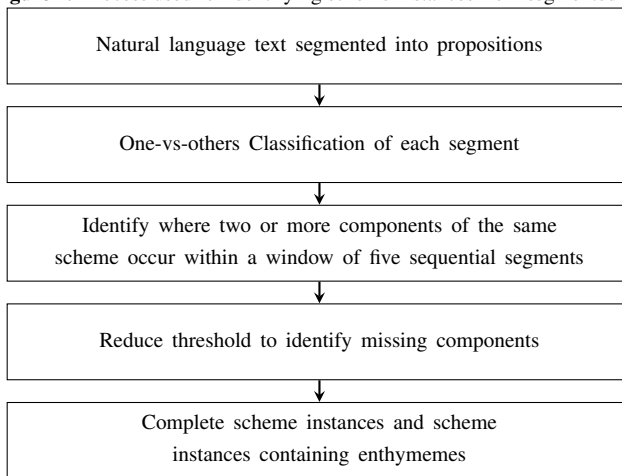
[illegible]

Natural language text segmented into propositions

One-vs-others Classification of each segment

Identify where two or more components of the same scheme occur within a window of five sequential segments

Reduce threshold to identify missing components

Complete scheme instances and scheme instances containing enthymemes